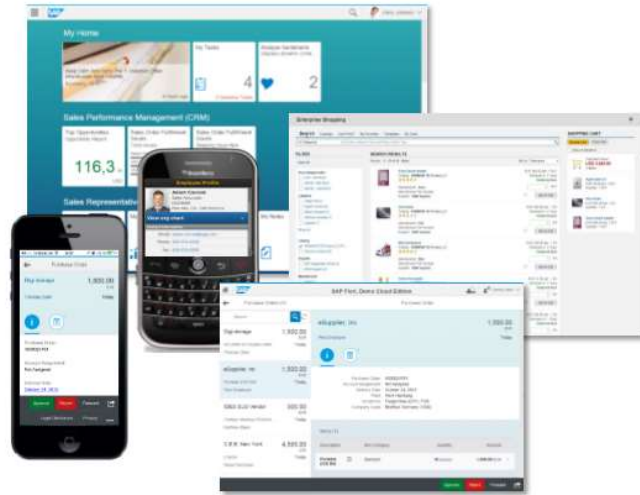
SAP

My Home

My Tasks

4

2

Sales Performance Management (CRM)

Top Opportunities

116,3

Sales Order Fulfillment

Sales Order Fulfillment

Sales Representative

BlackBerry

Employee Profile

View org chart

Enterprise Shopping

FILTERS

SEARCH RESULTS

SHOPPING CART

Purchase Order

1,500.00

Approve

Reject

Forward

SAP Fiori, Demo Cloud Edition

Purchase Orders (4)

Purchase Order

Search

eSupplier Inc

1,500.00

1,500.00

500.00

4,500.00

Approve

Reject

Forward